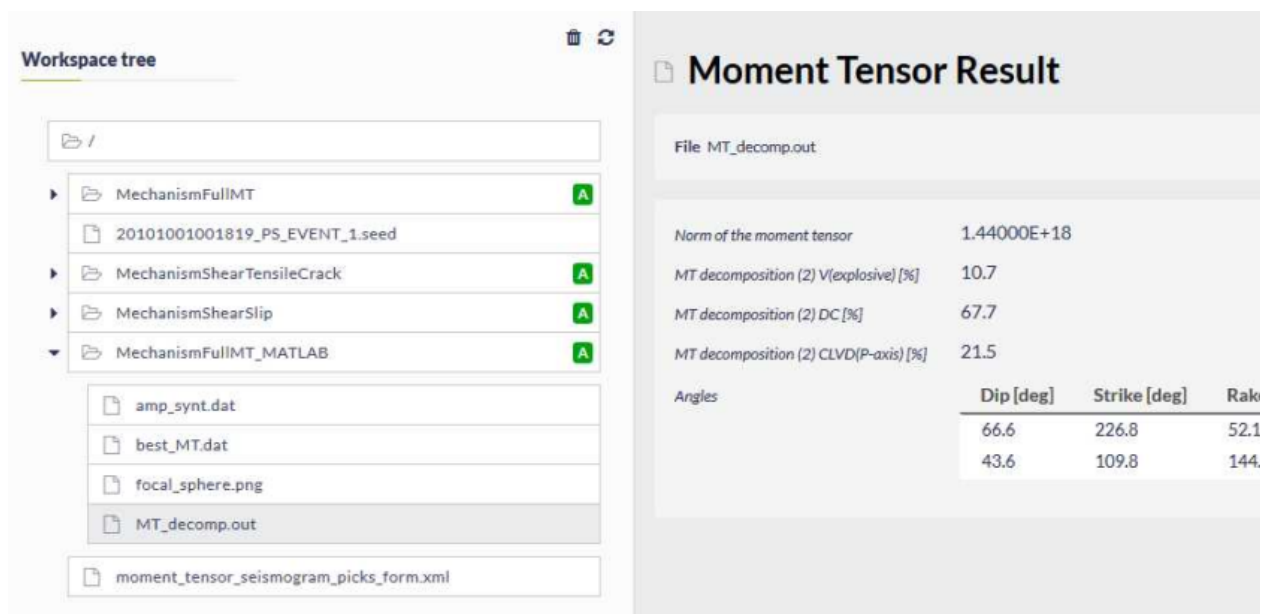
Workspace tree

/

MechanismFullMT A

20101001001819_PS_EVENT_1.seed

MechanismShearTensileCrack A

MechanismShearSlip A

MechanismFullMT_MATLAB A

amp_synt.dat

best_MT.dat

focal_sphere.png

MT_decomp.out

moment_tensor_seismogram_picks_form.xml

Moment Tensor Result

File MT_decomp.out

Norm of the moment tensor 1.44000E+18

MT decomposition (2) V(explosive) [%] 10.7

MT decomposition (2) DC [%] 67.7

MT decomposition (2) CLVD(P-axis) [%] 21.5

Angles

| Dip [deg] | Strike [deg] | Rak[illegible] |
|---|---|---|
| 66.6 | 226.8 | 52.1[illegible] |
| 43.6 | 109.8 | 144.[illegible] |